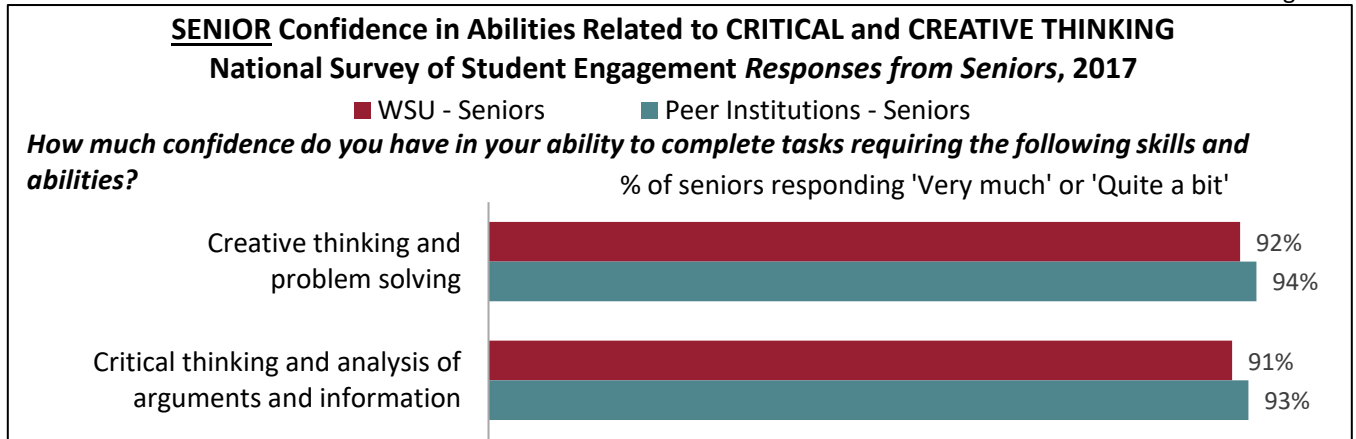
SENIOR Confidence in Abilities Related to CRITICAL and CREATIVE THINKING
National Survey of Student Engagement Responses from Seniors, 2017

WSU - Seniors   Peer Institutions - Seniors

How much confidence do you have in your ability to complete tasks requiring the following skills and abilities?

% of seniors responding 'Very much' or 'Quite a bit'

Creative thinking and problem solving
92%
94%

Critical thinking and analysis of arguments and information
91%
93%